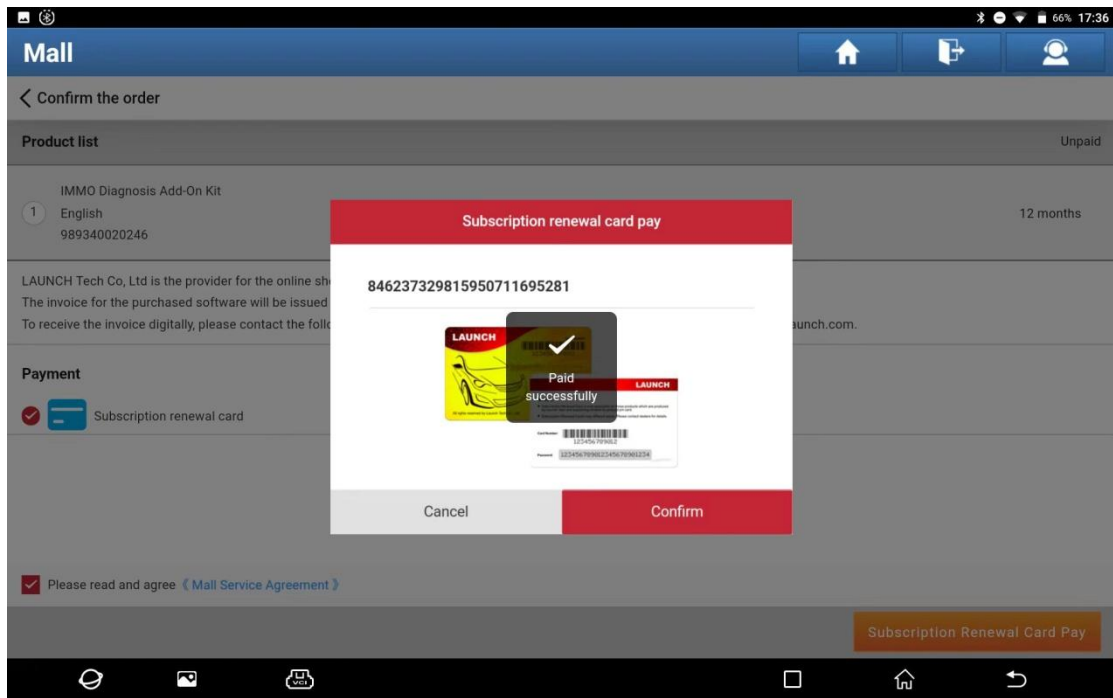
66% 17:36

Mall

Confirm the order

Product list

Unpaid

IMMO Diagnosis Add-On Kit
1 English
989340020246

12 months

LAUNCH Tech Co, Ltd is the provider for the online sh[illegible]
The invoice for the purchased software will be issued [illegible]
To receive the invoice digitally, please contact the follo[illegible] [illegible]aunch.com.

Payment

Subscription renewal card

Subscription renewal card pay

84623732981595071169528​1

LAUNCH

LAUNCH

Card Number 123456789012

Password 12345678901234567890​1234

Paid successfully

Cancel

Confirm

Please read and agree 《Mall Service Agreement》

Subscription Renewal Card Pay

VCI